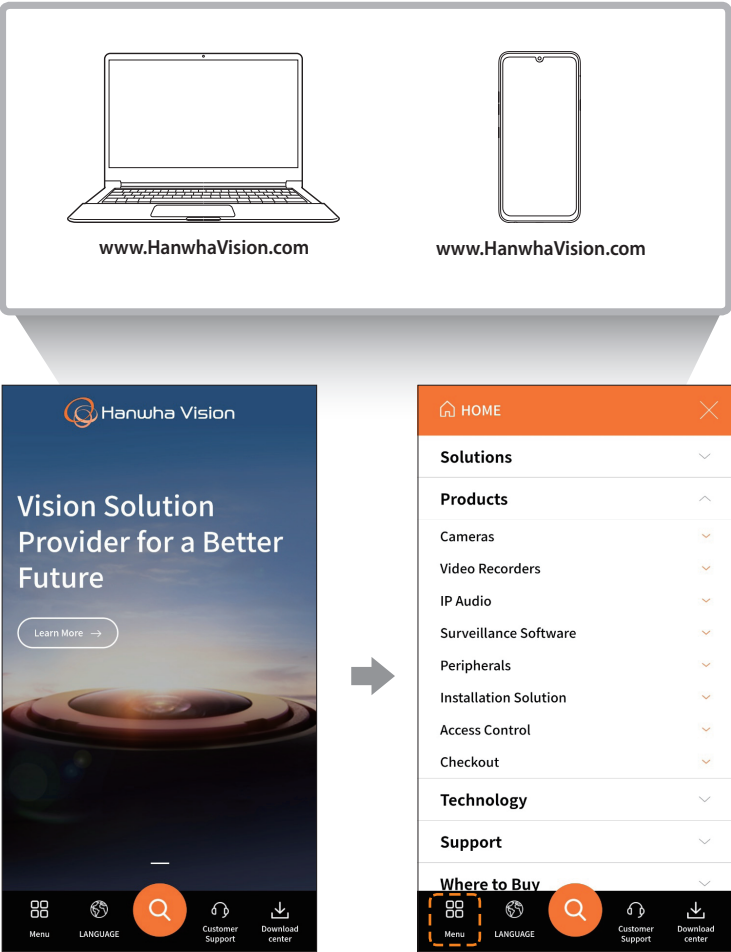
www.HanwhaVision.com

www.HanwhaVision.com

Hanwha Vision

Vision Solution Provider for a Better Future

Learn More →

Menu
LANGUAGE
Customer Support
Download center

HOME

Solutions

Products

Cameras

Video Recorders

IP Audio

Surveillance Software

Peripherals

Installation Solution

Access Control

Checkout

Technology

Support

Where to Buy

Menu
LANGUAGE
Customer Support
Download center